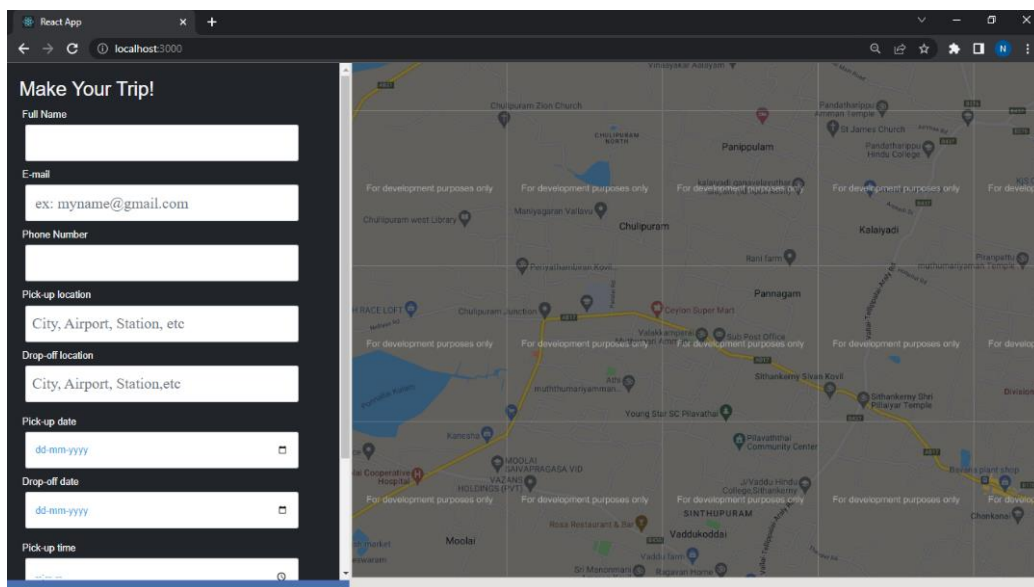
React App
localhost:3000

Make Your Trip!
Full Name
E-mail
ex: myname@gmail.com
Phone Number
Pick-up location
City, Airport, Station, etc
Drop-off location
City, Airport, Station,etc
Pick-up date
dd-mm-yyyy
Drop-off date
dd-mm-yyyy
Pick-up time

Chulipuram Zion Church
CHULIPURAM NORTH
Panippulam
Pandatharippu Amman Temple
St James Church
Pandatharippu Hindu College
For development purposes only
For development purposes only
For development purposes only
For development purposes only
For development purposes only
Chulipuram west Library
Maniyagaran Vallavu
Chulipuram
Kalaiyadi
Periyathambiran Kovil
Rani farm
Pannagam
RACE LOFT
Chulipuram Junction
Ceylon Super Mart
Sub Post Office
For development purposes only
For development purposes only
For development purposes only
For development purposes only
For develop
Sithankerny Sivan Kovil
Sithankerny Shri Pillaiyar Temple
Young Star SC Pilavathai
Kanesha
Pillavaththai Community Center
MOOLAI SAIVAPRAGASA VID
Cooperative Hospital
VAZANI HOLDINGS (PVT)
J/Vaddu Hindu College Sithankerny
For development purposes only
For development purposes only
For development purposes only
For development purposes only
For develop
SINTHUPURAM
Rosa Restaurant & Bar
Vaddukoddai
Moolai
Chonkanai
Banana plant shop